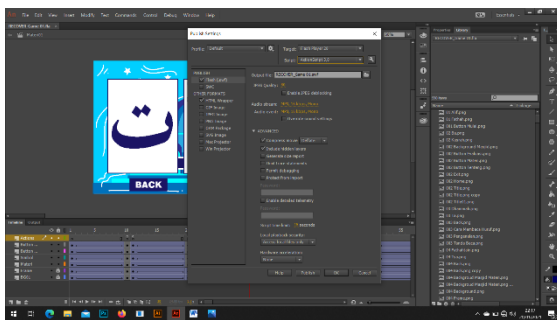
File Edit View Insert Modify Text Commands Control Debug Window Help

ت

BACK

Publish Settings

Profile: Default

Target: Flash Player

Script: ActionScript 3.0

PUBLISH

Flash (.swf)

SWC

OTHER FORMATS

HTML Wrapper

GIF Image

JPEG Image

PNG Image

OAM Package

SVG Image

Win Projector

Mac Projector

Output file:

JPEG Quality:

Enable JPEG deblocking

Audio stream:

Audio event:

Override sound settings

ADVANCED

Compress movie

Include hidden layers

Generate size report

Omit trace statements

Permit debugging

Protect from import

Enable detailed telemetry

Script time limit: seconds

Local playback security:

Hardware acceleration:

Help

Publish

OK

Cancel

Timeline

Output

Properties

Library

Search

Type here to search

ENG

22:17